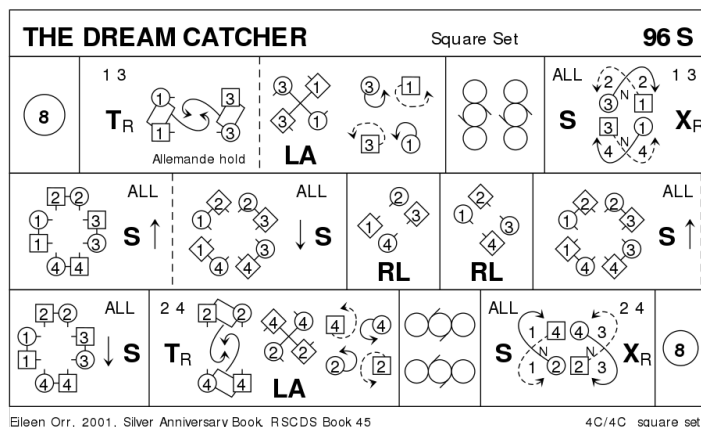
THE DREAM CATCHER Square Set 96 S

8

1 3
$T_R$
1 3 1 3
Allemande hold

3 1 3 1
LA
3 1 3 1

ALL 1 3
S
2 2
3 N 1
3 1
4 N 4
$X_R$

2 2
1 3
1 3
4 4
ALL
S ↑

ALL
2 2
1 3
1 3
4 4
↓ S

2
1 3
4
RL

2
1 3
4
RL

ALL
2 2
1 3
1 3
4 4
S ↑

2 2
1 3
1 3
4 4
ALL
↓ S

2 4
$T_R$
2 2
4 4

4 4
2 2
LA
4 4
2 2

ALL 2 4
1 4 4 3
S N N
1 2 2 3
$X_R$

8

Eileen Orr, 2001, Silver Anniversary Book, RSCDS Book 45 4C/4C square set